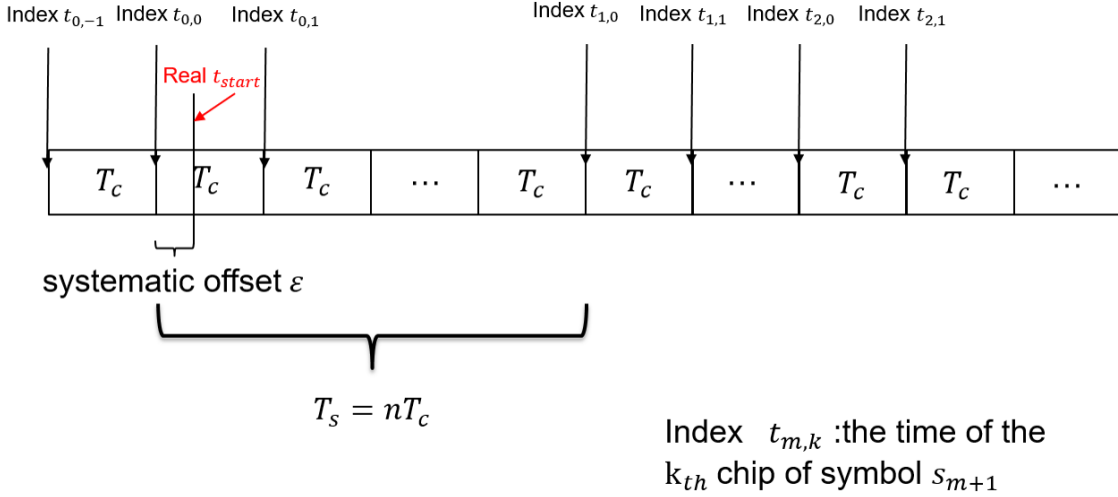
Index $t_{0,-1}$ Index $t_{0,0}$ Index $t_{0,1}$ Index $t_{1,0}$ Index $t_{1,1}$ Index $t_{2,0}$ Index $t_{2,1}$

Real $t_{start}$

| $T_c$ | $T_c$ | $T_c$ | $\cdots$ | $T_c$ | $T_c$ | $\cdots$ | $T_c$ | $T_c$ | $\cdots$ |
|---|---|---|---|---|---|---|---|---|---|

systematic offset $\varepsilon$

$T_s = nT_c$

Index $t_{m,k}$ :the time of the $k_{th}$ chip of symbol $s_{m+1}$